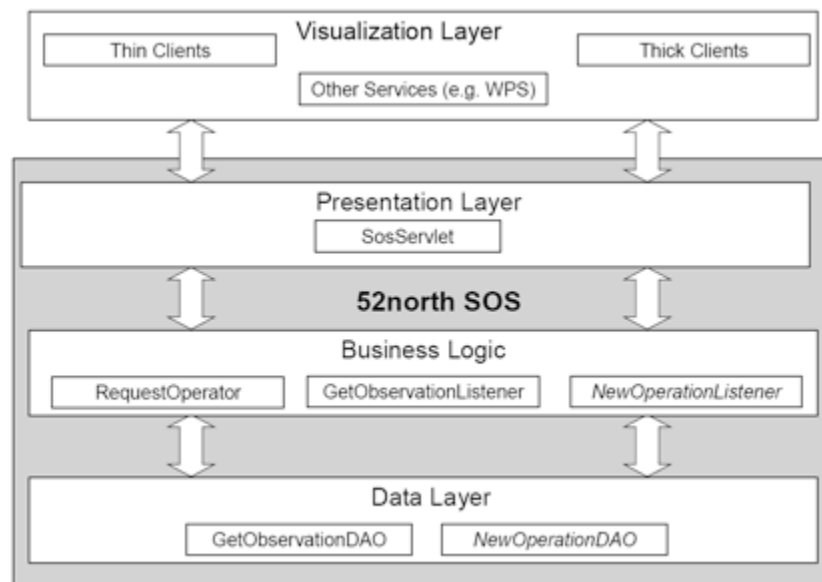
Visualization Layer

Thin Clients

Thick Clients

Other Services (e.g. WPS)

Presentation Layer

SosServlet

52north SOS

Business Logic

RequestOperator

GetObservationListener

NewOperationListener

Data Layer

GetObservationDAO

NewOperationDAO